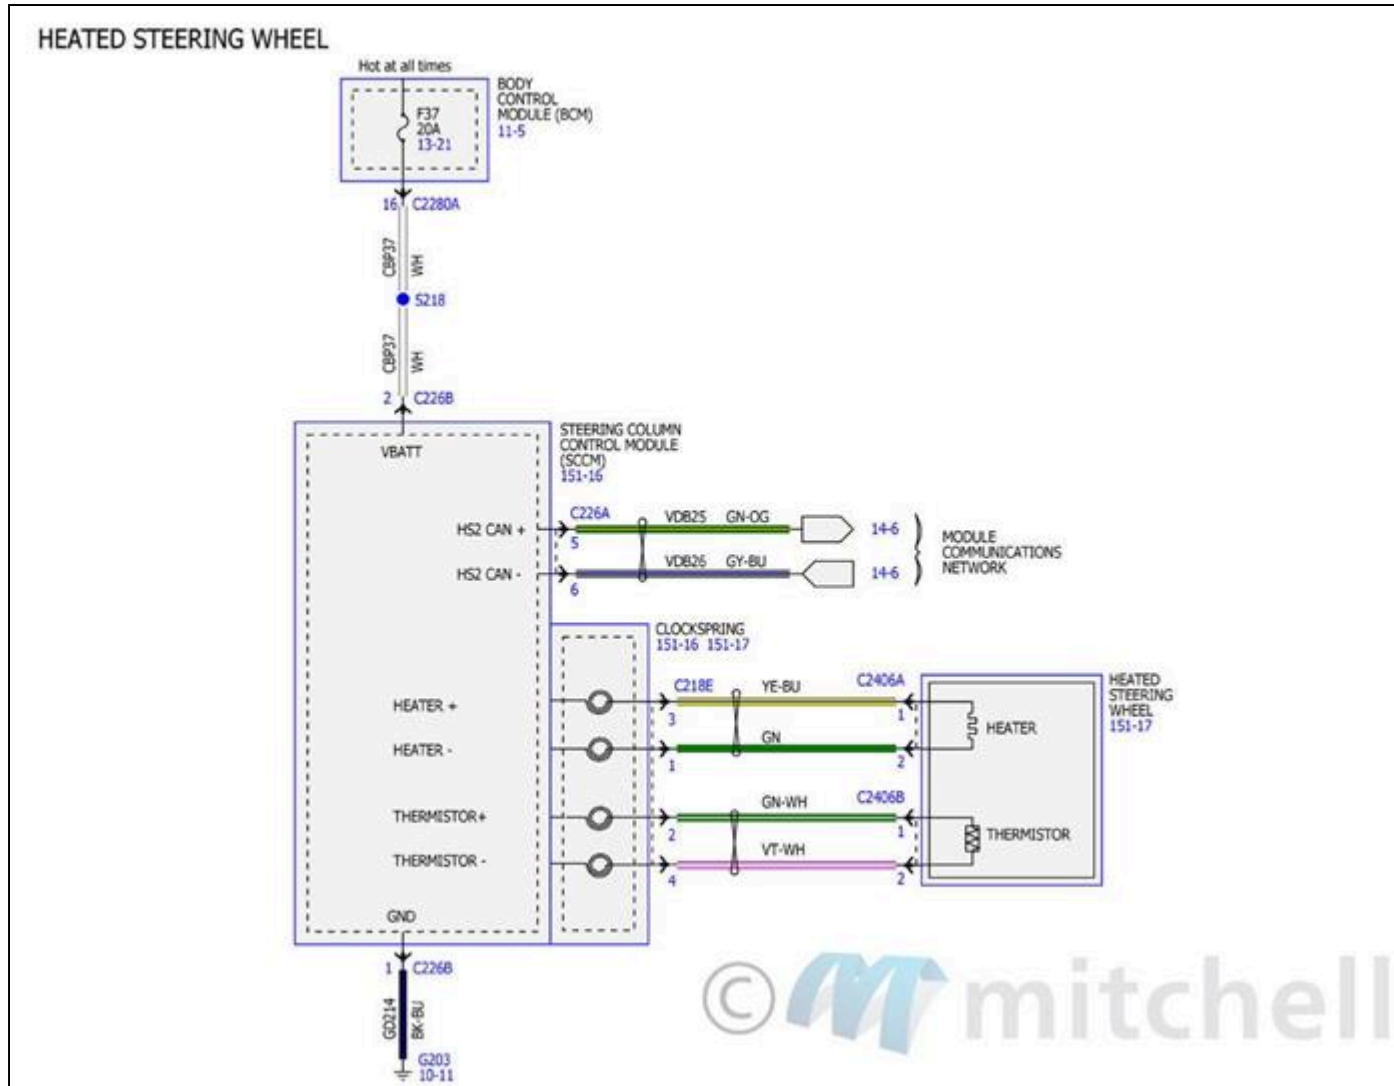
HEATED STEERING WHEEL

Hot at all times

F37
20A
13-21

BODY CONTROL MODULE (BCM)
11-5

16 C2280A

CBP37 WH

S218

CBP37 WH

2 C226B

VBATT

STEERING COLUMN CONTROL MODULE (SCCM)
151-16

HS2 CAN +

C226A
5

VDB25 GN-OG

14-6

HS2 CAN -

6

VDB25 GY-BU

14-6

MODULE COMMUNICATIONS NETWORK

CLOCKSPRING
151-16 151-17

HEATER +

C218E
3

YE-BU

C2406A
1

HEATED STEERING WHEEL
151-17

HEATER

HEATER -

1

GN

2

THERMISTOR+

2

GN-WH

C2406B
1

THERMISTOR

THERMISTOR -

4

VT-WH

2

GND

1 C226B

GD214 BK-BU

G203
10-11

©mitchell